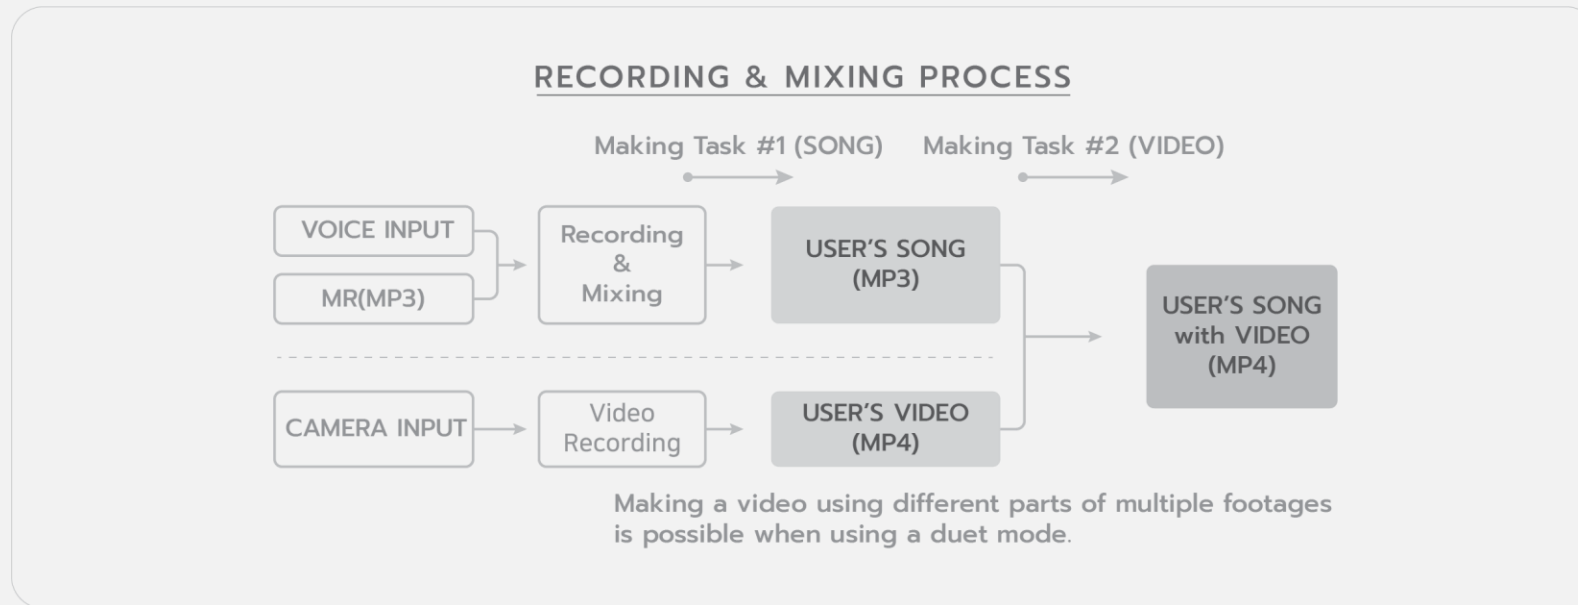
RECORDING & MIXING PROCESS

Making Task #1 (SONG)

Making Task #2 (VIDEO)

VOICE INPUT

MR(MP3)

Recording & Mixing

USER'S SONG (MP3)

USER'S SONG with VIDEO (MP4)

CAMERA INPUT

Video Recording

USER'S VIDEO (MP4)

Making a video using different parts of multiple footages is possible when using a duet mode.